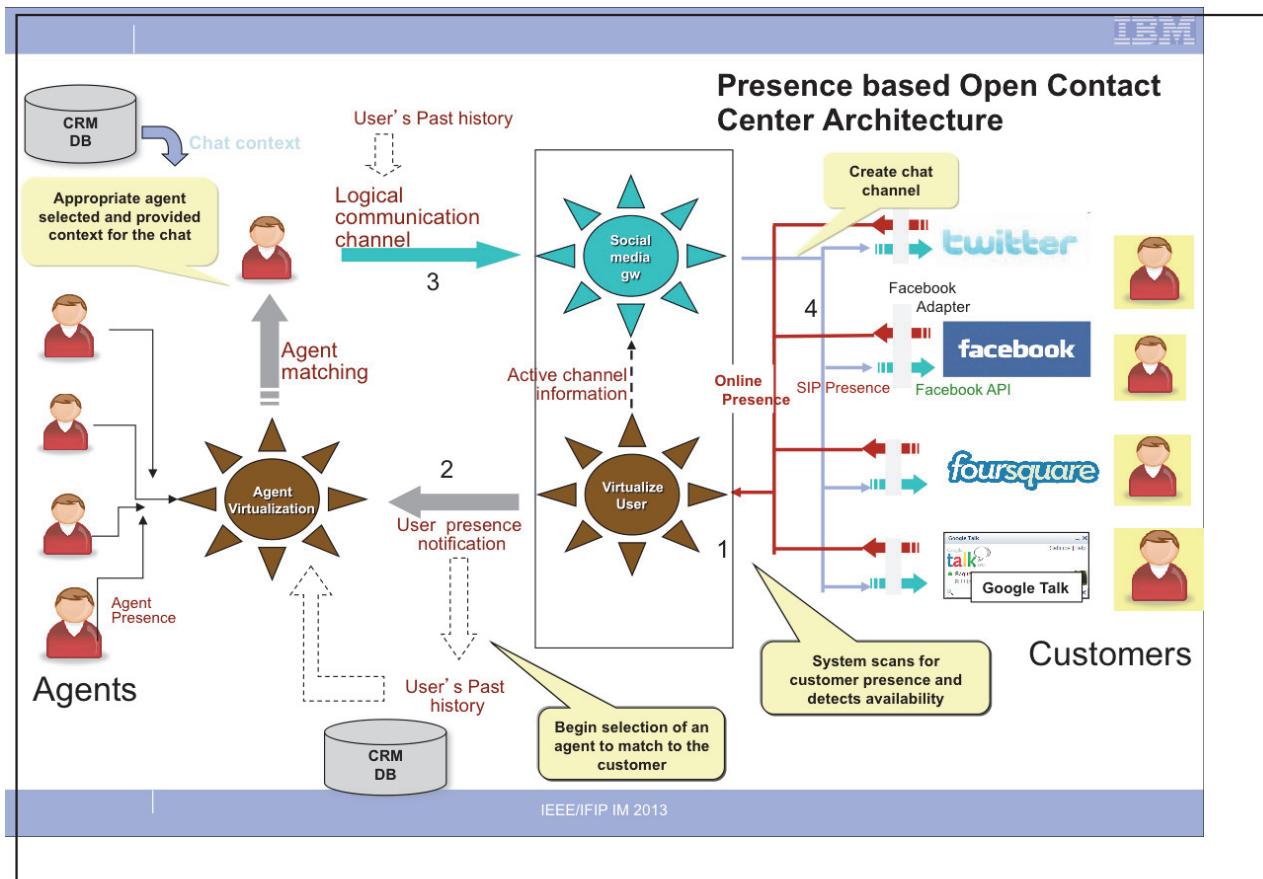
IBM

Presence based Open Contact Center Architecture

CRM DB

Chat context

Appropriate agent selected and provided context for the chat

User's Past history

Logical communication channel

3

Social media gw

Create chat channel

twitter

Facebook Adapter

4

facebook

Facebook API

SIP Presence

Online Presence

Active channel information

Agent matching

Agent Virtualization

2

Virtualize User

User presence notification

1

foursquare

Google Talk

talk

Google Talk

Agent Presence

Agents

User's Past history

CRM DB

Begin selection of an agent to match to the customer

System scans for customer presence and detects availability

Customers

IEEE/IFIP IM 2013